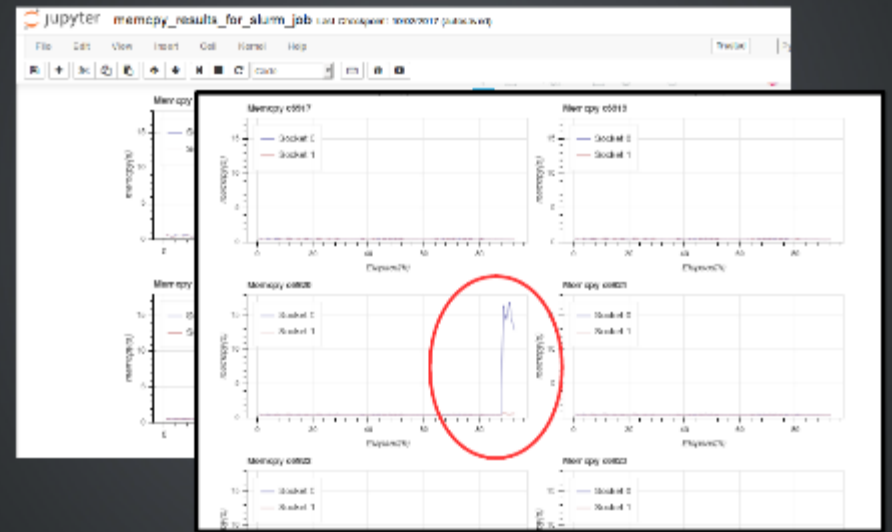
jupyter memcpy_results_for_slurm_job Last Checkpoint: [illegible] (autosaved)

File Edit View Insert Cell Kernel Help Trusted

Code

Memcpy

Memcpy c6517

Socket 0
Socket 1

Elapsed(s)

Memcpy c6518

Socket 0
Socket 1

Elapsed(s)

Memcpy

Memcpy c6520

Socket 0
Socket 1

Elapsed(s)

Memcpy c6521

Socket 0
Socket 1

Elapsed(s)

Memcpy c6522

Socket 0
Socket 1

Memcpy c6523

Socket 0
Socket 1